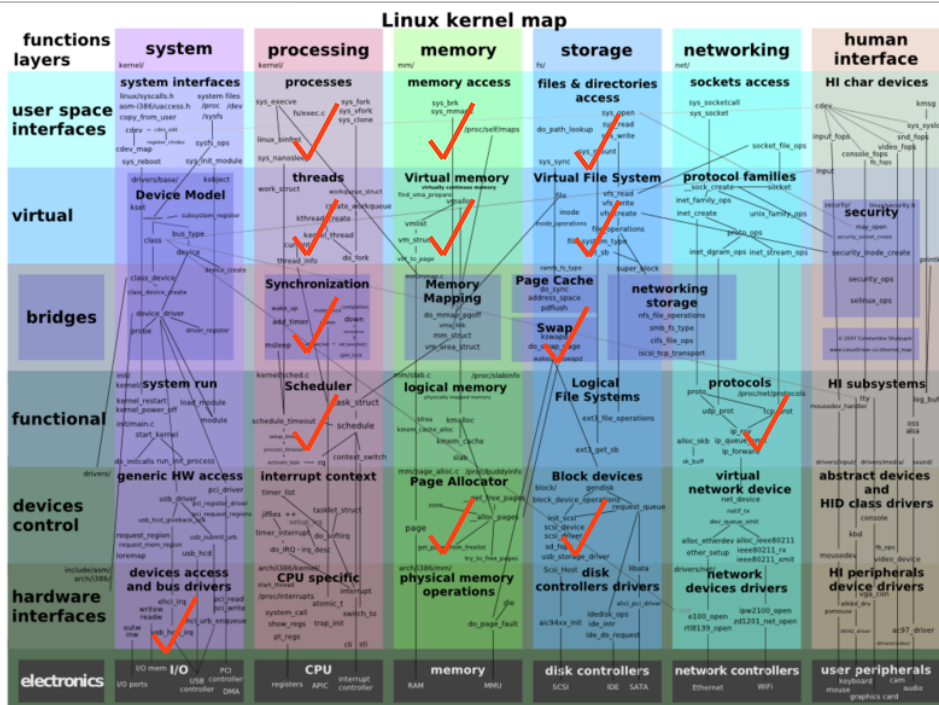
Linux kernel map

functions
layers

system
kernel/

processing
kernel/

memory
mm/

storage
fs/

networking
net/

human interface

user space interfaces

system interfaces
linux/syscalls.h
asm-i386/uaccess.h
copy_from_user
system files
/proc /dev
/sysfs
cdev
cdev_map
sys_reboot
sys_init_module

processes
sys_execve
fs/exec.c
sys_fork
sys_vfork
sys_clone
linux_binfmt
sys_nanosleep

memory access
sys_brk
sys_mmap
/proc/self/maps

files & directories access
sys_open
sys_read
sys_write
do_path_lookup
sys_mount
sys_sync

sockets access
sys_socketcall
sys_socket
socket_file_ops

HI char devices
cdev
kmsg
input_fops
snd_fops
console_fops
video_fops
fb_fops
sys_syslog

virtual

drivers/base/
kobject
Device Model
kset
subsystem_register
bus_type
class
device

threads
work_struct
workqueue_struct
create_workqueue
kthread_create
kernel_thread
thread_info
do_fork

Virtual memory
virtually contiguous memory
find_vma_prepare
vmalloc
vmlist
vm_struct
virt_to_page

Virtual File System
file
vfs_read
vfs_write
inode
file_operations
file_system_type
super_block
super_block
inode_operations

protocol families
sock_create
socket
inet_family_ops
inet_create
unix_family_ops
proto_ops
inet_dgram_ops
inet_stream_ops

input
security
security_inode_create
may_open
security_socket_create
security_ops
selinux_ops

bridges

class_device
class_device_create
device_driver
probe
driver_register
device_create

Synchronization
wake_up
add_timer
completion
semaphore
down
msleep
mutex
spin_lock

Memory Mapping
do_mmap_pgoff
vma
mm_struct
vm_area_struct

Page Cache
do_sync
address_space
pdflush

Swap
kswapd
do_swap_page
wakeup_kswapd

networking storage
nfs_file_operations
smb_fs_type
cifs_file_ops
iscsi_tcp_transport

© 2007 Constantine Shulyupin
www.LinuxDriver.co.il/kernel_map

functional

init/
kernel_restart
kernel_power_off
init/main.c
start_kernel
do_initcalls
run_init_process
system run
load_module
module

kernel/sched.c
Scheduler
task_struct
schedule_timeout
schedule
setup_timer
process_timeout
context_switch
irq

mm/slab.c
/proc/slabinfo
logical memory
physically mapped memory
kfree
kmalloc
kmem_cache_alloc
kmem_cache

Logical File Systems
ext3_file_operations
ext3_get_sb

protocols
/proc/net/protocols
udp_prot
tcp_prot
ip_rcv
alloc_skb
ip_queue_xmit
sk_buff
ip_forward

HI subsystems
mousedev_handler
tty
log_buf
oss
alsa

devices control

drivers/
generic HW access
usb_driver
pci_driver
pci_register_driver
usb_register_driver
request_region
request_mem_region
loremap
usb_hcd

interrupt context
timer_list
jiffies
tasklet_struct
setup_irq
timer_interrupt
do_softirq
do_IRQ
irq_desc

mm/page_alloc.c
/proc/buddyinfo
Page Allocator
get_free_pages
alloc_pages
zone
page
get_page_from_freelist
try_to_free_pages

Block devices
block/
gendisk
block_device_operations
request_queue
scsi_device
scsi_driver
usb_storage_driver

virtual network device
net_device
netif_rx
dev_queue_xmit
alloc_etherdev
ether_setup
alloc_ieee80211
ieee80211_rx
ieee80211_xmit

drivers/input/
drivers/media/
abstract devices and HID class drivers
console
kbd
fb_ops
mousedev
video_device

hardware interfaces

include/asm/
arch/i386/
devices access and bus drivers
ohci_irq
writew
readw
outw
inw
usb_hcd_irq
pci_read
pci_write
pci_urb_enqueue

arch/i386/kernel/
CPU specific
start_thread
/proc/interrupts
atomic_t
system_call
switch_to
show_regs
trap_init
pt_regs
cli
sti

arch/i386/mm/
physical memory operations
die
do_page_fault

disk controllers drivers
Scsi_Host
libata
aic94xx_init
ahci_pci_driver
ideldisk_ops
ide_intr
ide_do_request

drivers/net/
network devices drivers
e100_open
rtl8139_open
ipw2100_open
zd1201_net_open

HI peripherals devices drivers
vga_con
atkbd_dev
psmouse
i8042_driver
ac97_driver

electronics

I/O mem
I/O
I/O ports
USB controller
PCI
DMA

CPU
registers
APIC
interrupt controller

memory
RAM
MMU

disk controllers
SCSI
IDE
SATA

network controllers
Ethernet
WiFi

user peripherals
keyboard
mouse
cam
audio
graphics card